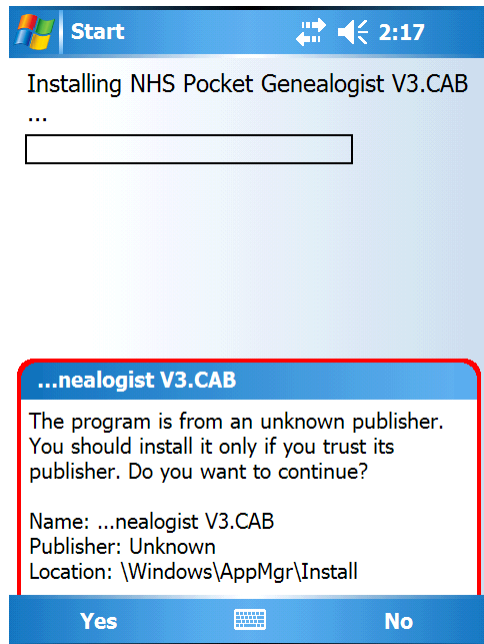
Start 2:17

Installing NHS Pocket Genealogist V3.CAB ...

...nealogist V3.CAB

The program is from an unknown publisher. You should install it only if you trust its publisher. Do you want to continue?

Name: ...nealogist V3.CAB
Publisher: Unknown
Location: \Windows\AppMgr\Install

Yes No